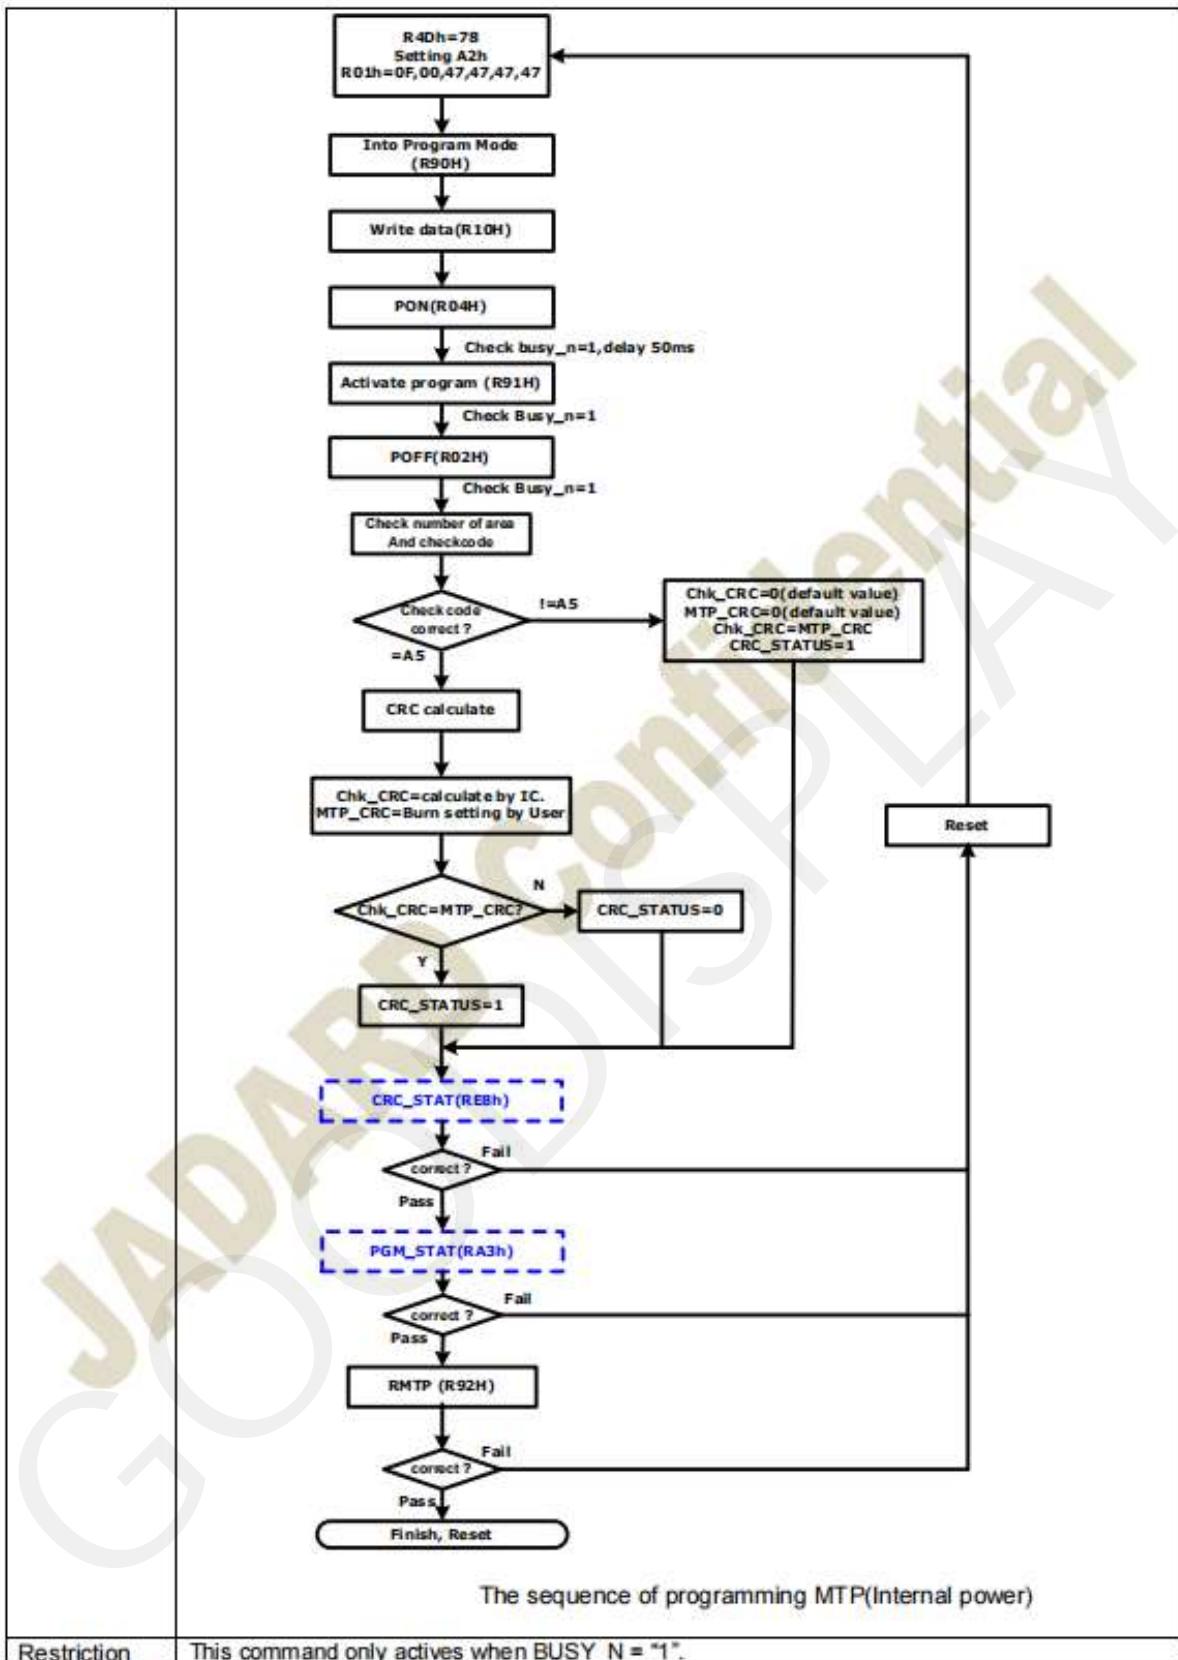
R4Dh=78
Setting A2h
R01h=0F,00,47,47,47,47

Into Program Mode
(R90H)

Write data(R10H)

PON(R04H)

Check busy_n=1,delay 50ms

Activate program (R91H)

Check Busy_n=1

POFF(R02H)

Check Busy_n=1

Check number of area
And checkcode

Check code
correct ?

!=A5

Chk_CRC=0(default value)
MTP_CRC=0(default value)
Chk_CRC=MTP_CRC
CRC_STATUS=1

=A5

CRC calculate

Chk_CRC=calculate by IC.
MTP_CRC=Burn setting by User

Reset

N

Chk_CRC=MTP_CRC?

CRC_STATUS=0

Y

CRC_STATUS=1

CRC_STAT(REBh)

Fail

correct ?

Pass

PGM_STAT(RA3h)

Fail

correct ?

Pass

RMTP (R92H)

Fail

correct ?

Pass

Finish, Reset

JADARD Confidential

GOOD DISPLAY

The sequence of programming MTP(Internal power)

| Restriction | This command only actives when BUSY_N = "1". |